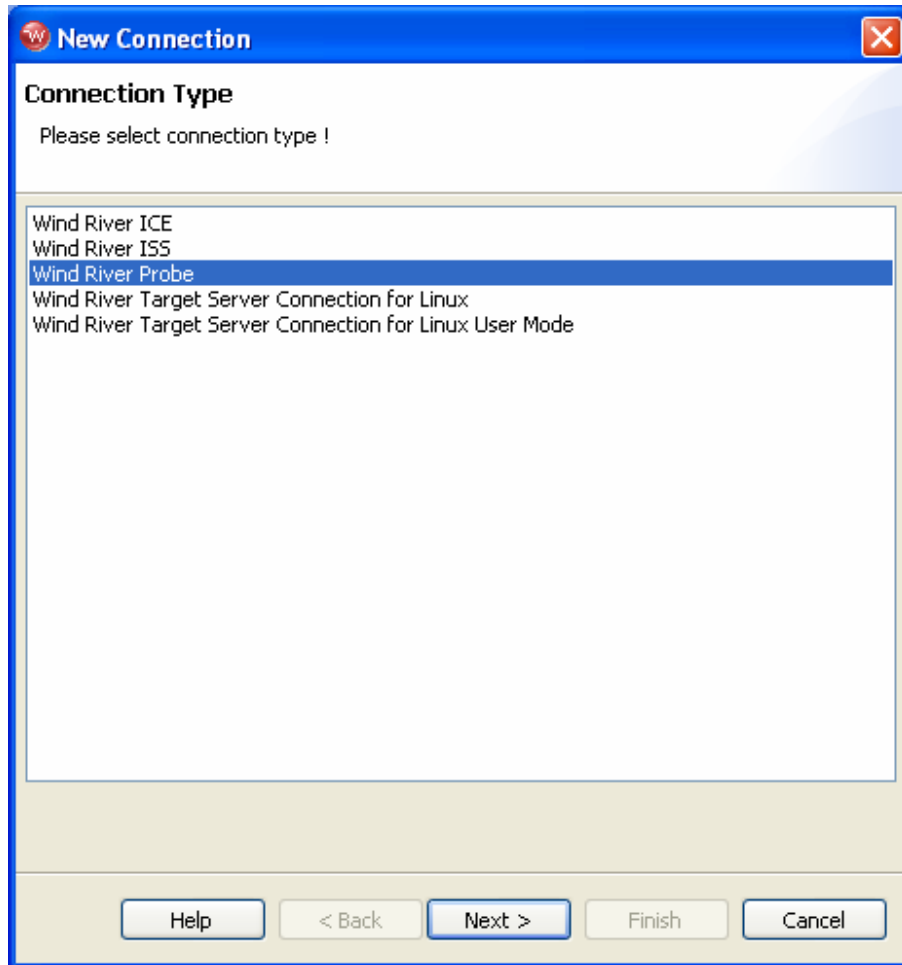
New Connection

Connection Type

Please select connection type !

Wind River ICE
Wind River ISS
Wind River Probe
Wind River Target Server Connection for Linux
Wind River Target Server Connection for Linux User Mode

Help
< Back
Next >
Finish
Cancel